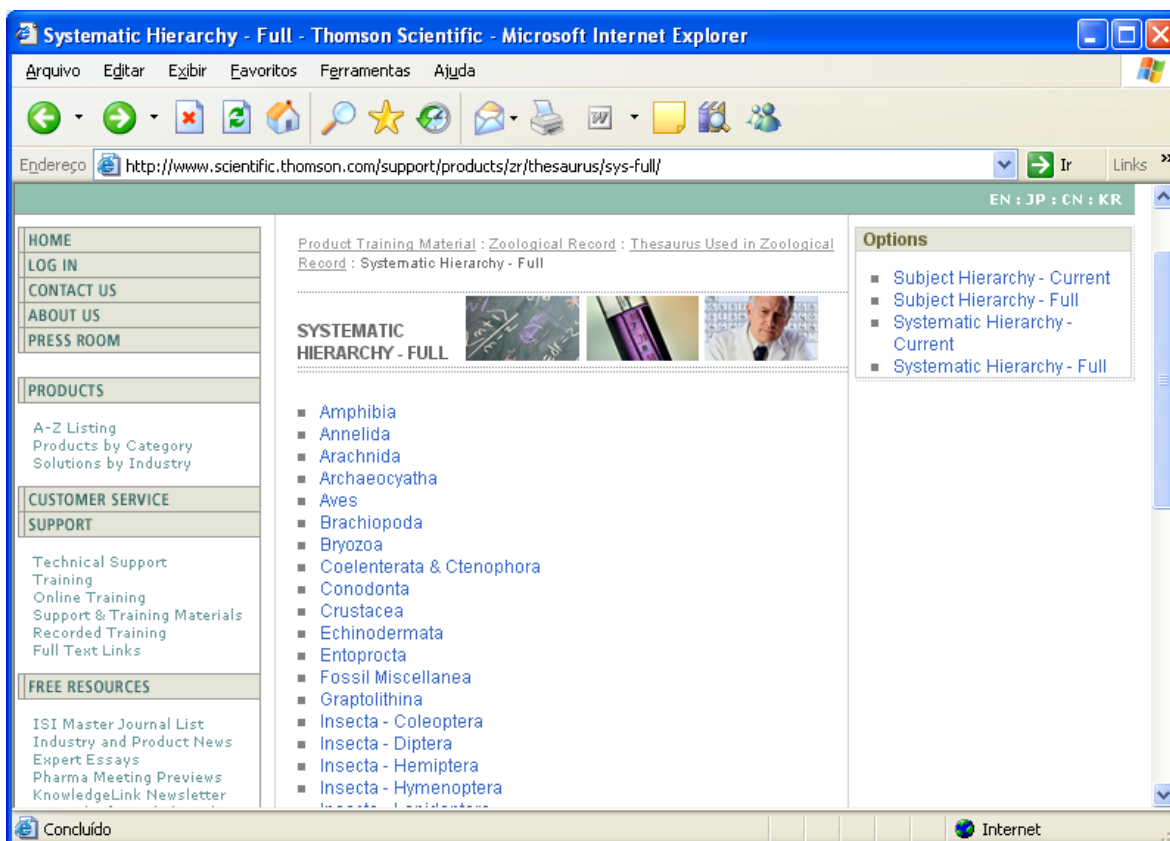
Systematic Hierarchy - Full - Thomson Scientific - Microsoft Internet Explorer

Arquivo Editar Exibir Favoritos Ferramentas Ajuda

Endereço http://www.scientific.thomson.com/support/products/zr/thesaurus/sys-full/ Ir Links

EN : JP : CN : KR

HOME
LOG IN
CONTACT US
ABOUT US
PRESS ROOM

PRODUCTS

A-Z Listing
Products by Category
Solutions by Industry

CUSTOMER SERVICE
SUPPORT

Technical Support
Training
Online Training
Support & Training Materials
Recorded Training
Full Text Links

FREE RESOURCES

ISI Master Journal List
Industry and Product News
Expert Essays
Pharma Meeting Previews
KnowledgeLink Newsletter

Product Training Material : Zoological Record : Thesaurus Used in Zoological Record : Systematic Hierarchy - Full

SYSTEMATIC HIERARCHY - FULL

- Amphibia
- Annelida
- Arachnida
- Archaeocyatha
- Aves
- Brachiopoda
- Bryozoa
- Coelenterata & Ctenophora
- Conodonta
- Crustacea
- Echinodermata
- Entoprocta
- Fossil Miscellanea
- Graptolithina
- Insecta - Coleoptera
- Insecta - Diptera
- Insecta - Hemiptera
- Insecta - Hymenoptera
- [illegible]

Options

- Subject Hierarchy - Current
- Subject Hierarchy - Full
- Systematic Hierarchy - Current
- Systematic Hierarchy - Full

Concluído
Internet